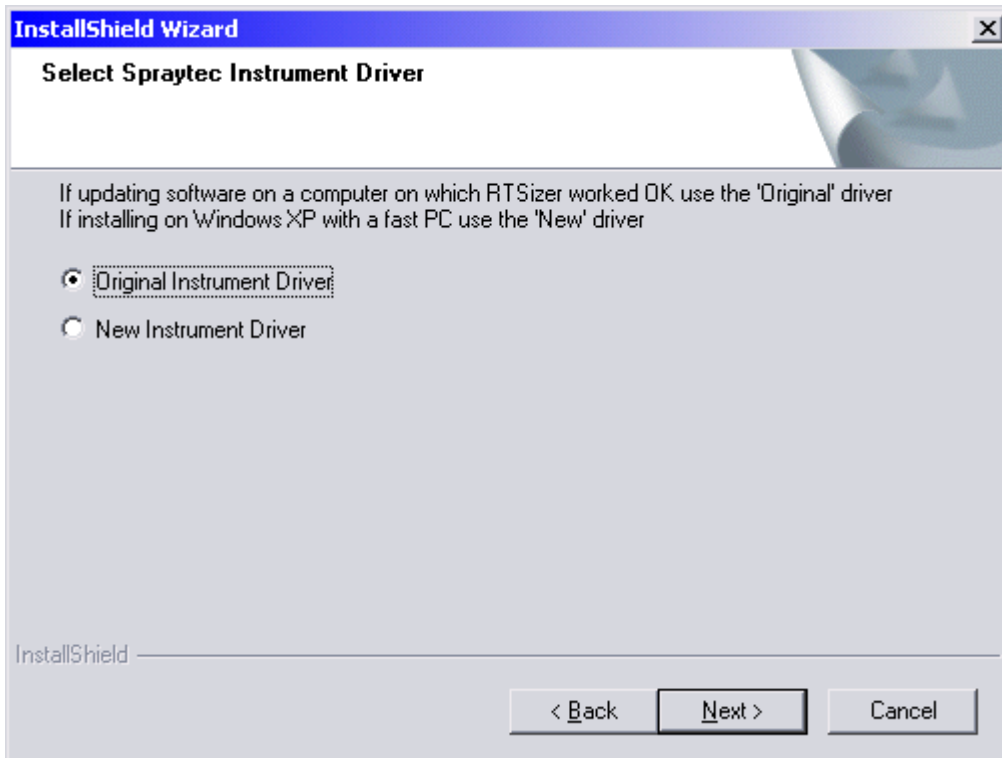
InstallShield Wizard

Select Spraytec Instrument Driver

If updating software on a computer on which RTSizer worked OK use the 'Original' driver
If installing on Windows XP with a fast PC use the 'New' driver

Original Instrument Driver

New Instrument Driver

InstallShield

< Back

Next >

Cancel